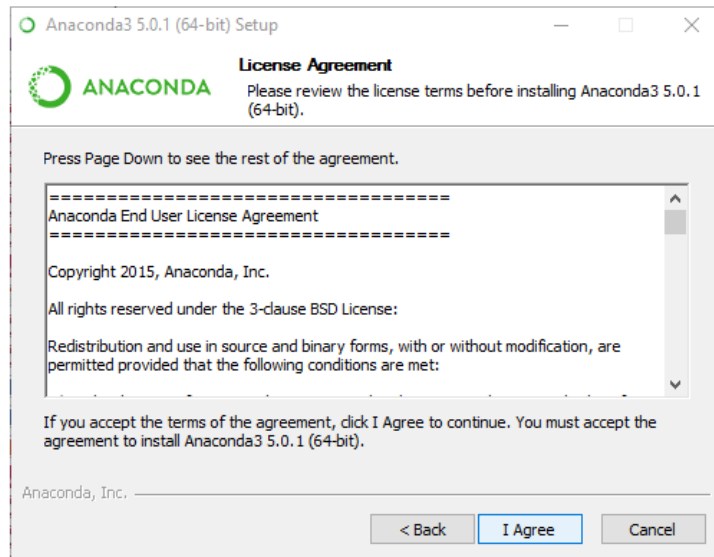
Anaconda3 5.0.1 (64-bit) Setup

ANACONDA

License Agreement

Please review the license terms before installing Anaconda3 5.0.1 (64-bit).

Press Page Down to see the rest of the agreement.

===================================
Anaconda End User License Agreement
===================================

Copyright 2015, Anaconda, Inc.

All rights reserved under the 3-clause BSD License:

Redistribution and use in source and binary forms, with or without modification, are permitted provided that the following conditions are met:

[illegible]

If you accept the terms of the agreement, click I Agree to continue. You must accept the agreement to install Anaconda3 5.0.1 (64-bit).

Anaconda, Inc.

< Back

I Agree

Cancel